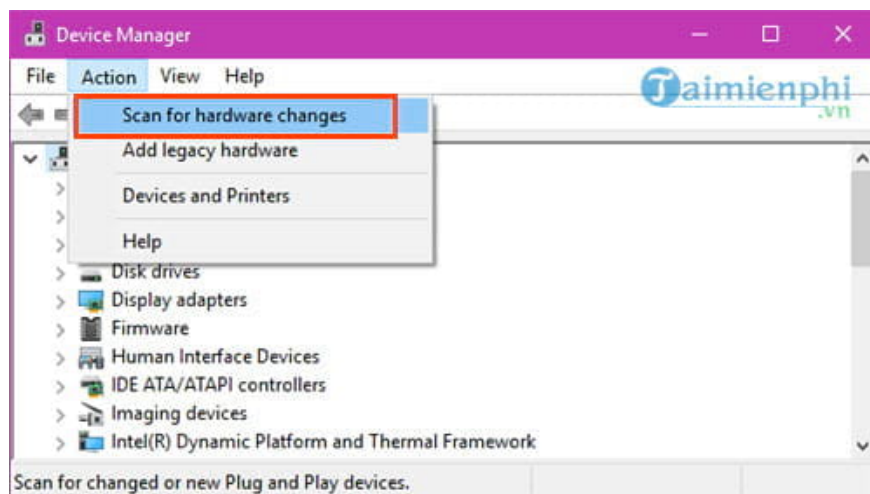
Device Manager

File Action View Help

Taimienphi.vn

Scan for hardware changes
Add legacy hardware
Devices and Printers
Help

Disk drives
Display adapters
Firmware
Human Interface Devices
IDE ATA/ATAPI controllers
Imaging devices
Intel(R) Dynamic Platform and Thermal Framework

Scan for changed or new Plug and Play devices.